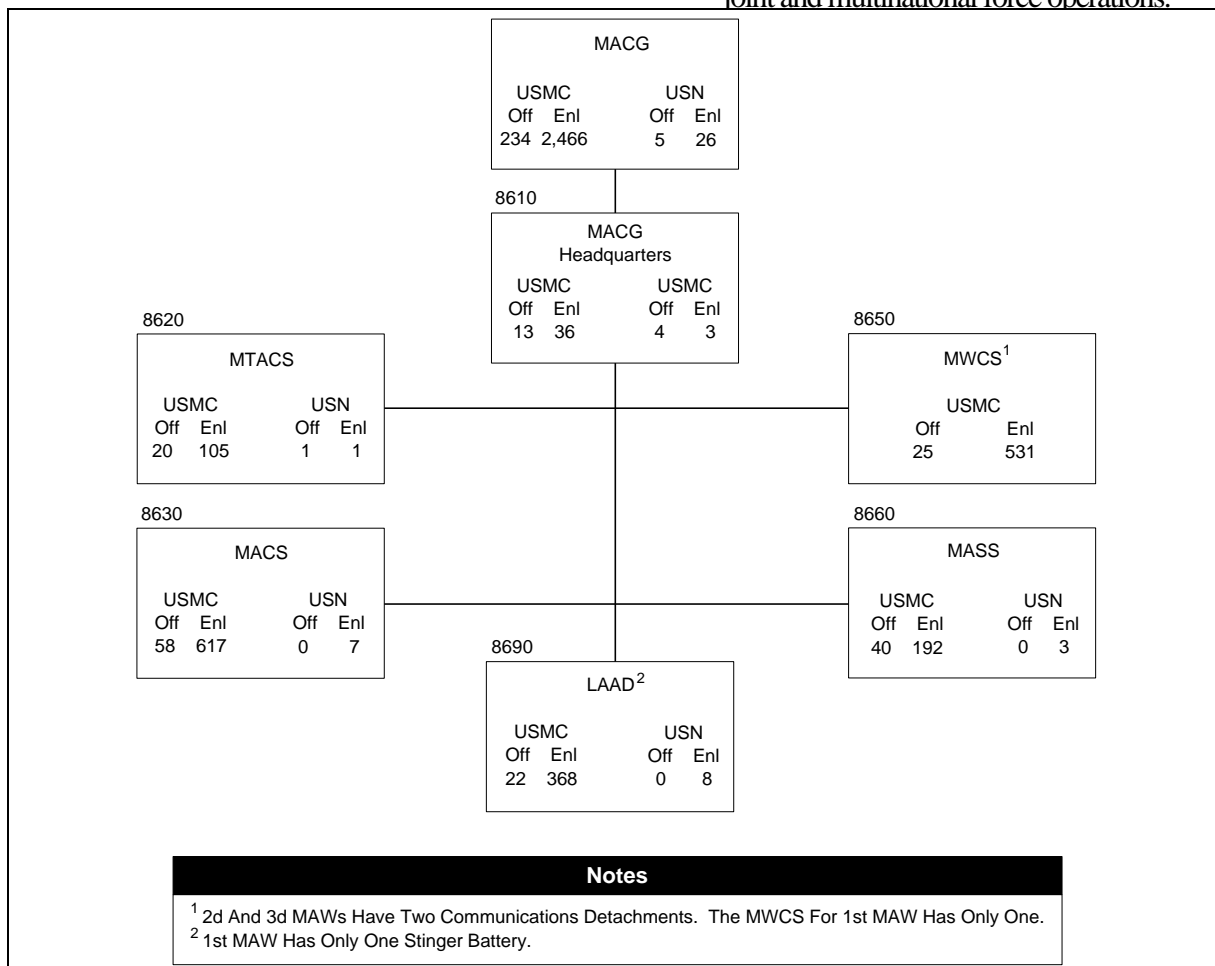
joint and multinational force operations.

MACG
USMC USN
Off Enl Off Enl
234 2,466 5 26

8610
MACG
Headquarters
USMC USMC
Off Enl Off Enl
13 36 4 3

8620
MTACS
USMC USN
Off Enl Off Enl
20 105 1 1

8650
MWCS$^1$
USMC
Off Enl
25 531

8630
MACS
USMC USN
Off Enl Off Enl
58 617 0 7

8660
MASS
USMC USN
Off Enl Off Enl
40 192 0 3

8690
LAAD$^2$
USMC USN
Off Enl Off Enl
22 368 0 8

Notes
$^1$ 2d And 3d MAWs Have Two Communications Detachments. The MWCS For 1st MAW Has Only One.
$^2$ 1st MAW Has Only One Stinger Battery.